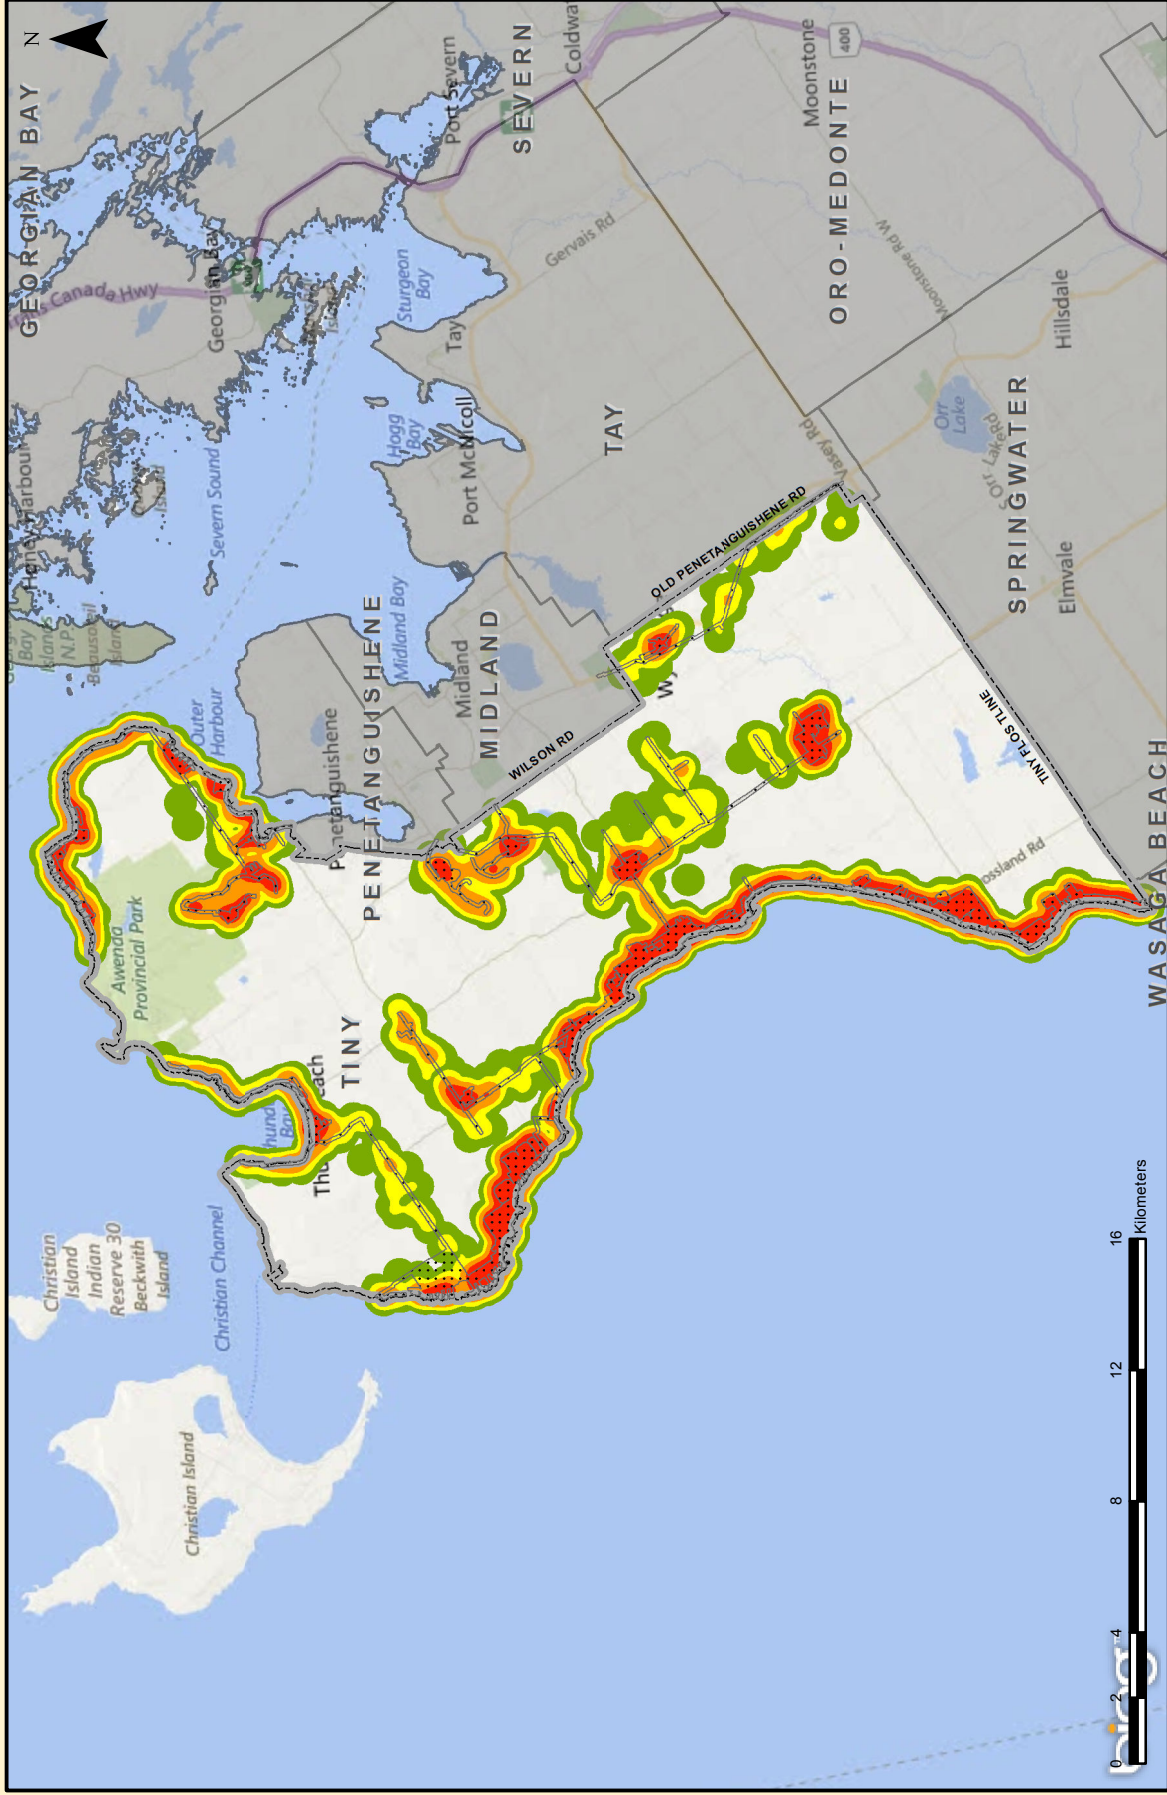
N

GEORGIAN BAY
Trans Canada Hwy
Georgian Bay
Severn Sound
Honey Harbour
Georgian Bay Islands N.P.
Beausoleil Island
Port Severn
SEVERN
Coldwater
Moonstone
400
ORO-MEDONTE
Moonstone Rd W
Gervais Rd
Sturgeon Bay
Tay
Hogg Bay
Port McNicoll
TAY
Vasey Rd
Orr Lake
Orr Lake Rd
Hillsdale
SPRINGWATER
Elmvale
OLD PENETANGUISHENE RD
Outer Harbour
Midland Bay
PENETANGUISHENE
Penetanguishene
Midland
MIDLAND
WILSON RD
TINY FLOS TLINE
Rossland Rd
WASAGA BEACH
Awenda Provincial Park
TINY
Thunder Beach
Thunder Bay
Christian Island Indian Reserve 30
Beckwith Island
Christian Channel
Christian Island
0 2 4 8 12 16
Kilometers
bing